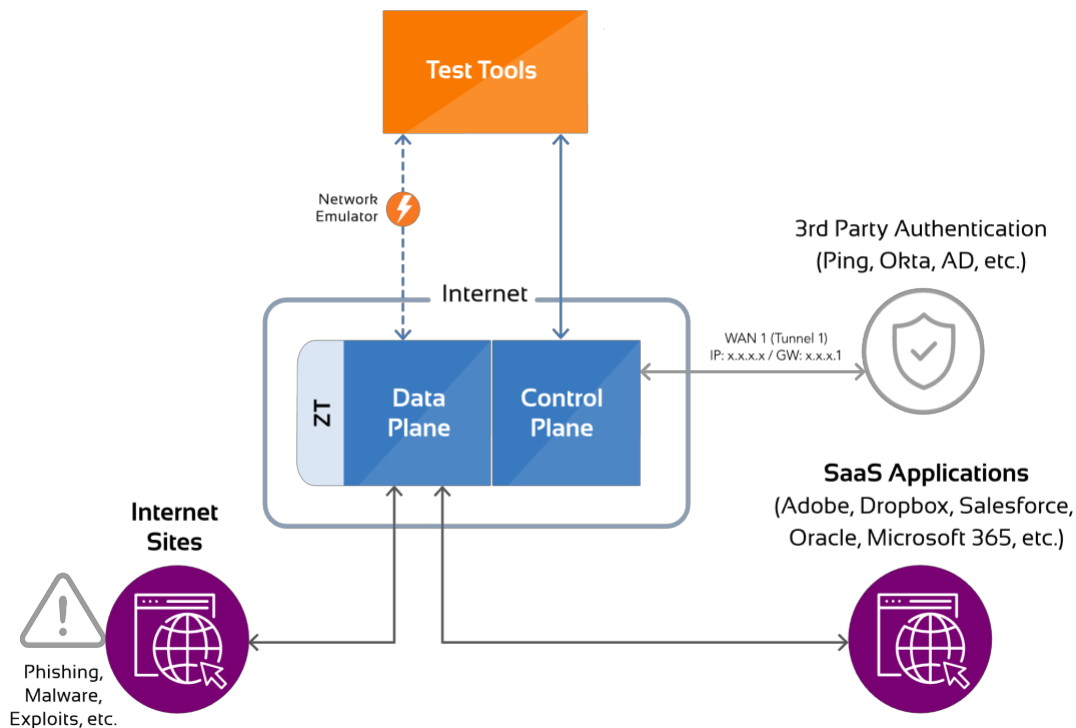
Test Tools

Network Emulator

3rd Party Authentication (Ping, Okta, AD, etc.)

Internet

WAN 1 (Tunnel 1)
IP: x.x.x.x / GW: x.x.x.1

ZT

Data Plane

Control Plane

SaaS Applications
(Adobe, Dropbox, Salesforce, Oracle, Microsoft 365, etc.)

Internet Sites

Phishing, Malware, Exploits, etc.